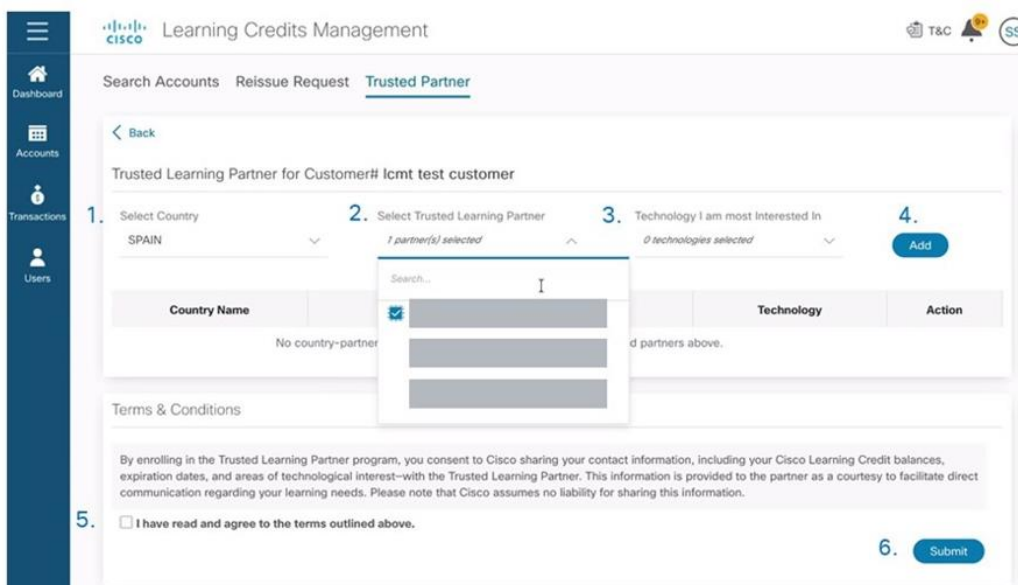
cisco Learning Credits Management

T&C 9+ SS

Dashboard

Accounts

Transactions

Users

Search Accounts Reissue Request Trusted Partner

< Back

Trusted Learning Partner for Customer# lcmt test customer

1. Select Country
SPAIN

2. Select Trusted Learning Partner
1 partner(s) selected

Search...

3. Technology I am most Interested In
0 technologies selected

4. Add

| Country Name | | Technology | Action |
|---|---|---|---|
| No country-partner | | d partners above. | |

Terms & Conditions

By enrolling in the Trusted Learning Partner program, you consent to Cisco sharing your contact information, including your Cisco Learning Credit balances, expiration dates, and areas of technological interest–with the Trusted Learning Partner. This information is provided to the partner as a courtesy to facilitate direct communication regarding your learning needs. Please note that Cisco assumes no liability for sharing this information.

5. I have read and agree to the terms outlined above.

6. Submit